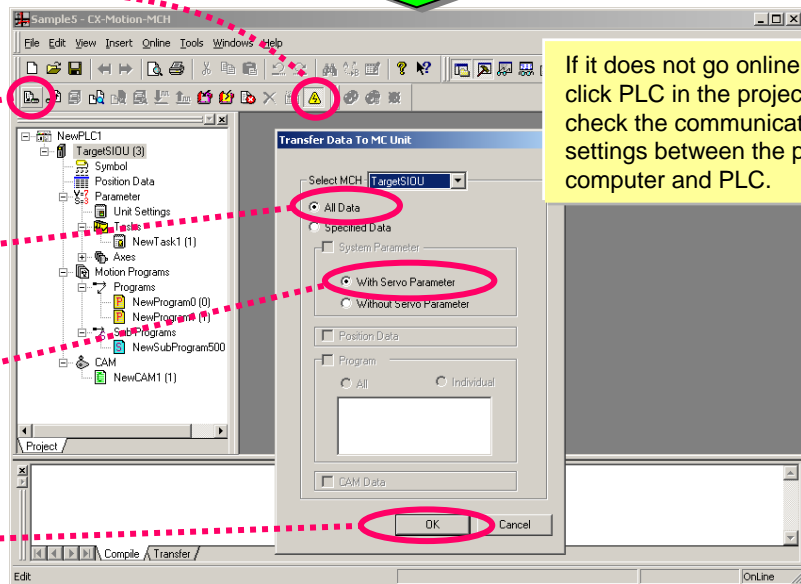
Sample5 - CX-Motion-MCH

File Edit View Insert Online Tools Windows Help

If it does not go online click PLC in the projec check the communicat settings between the p computer and PLC.

NewPLC1
TargetSIOU (3)
Symbol
Position Data
Parameter
Unit Settings
Tasks
NewTask1 (1)
Axes
Motion Programs
Programs
NewProgram0 (0)
NewProgram1 (1)
Sub Programs
NewSubProgram500
CAM
NewCAM1 (1)

Project

Transfer Data To MC Unit

Select MCH TargetSIOU

All Data
Specified Data
System Parameter
With Servo Parameter
Without Servo Parameter
Position Data
Program
All
Individual
CAM Data

OK
Cancel

Compile Transfer

Edit
OnLine